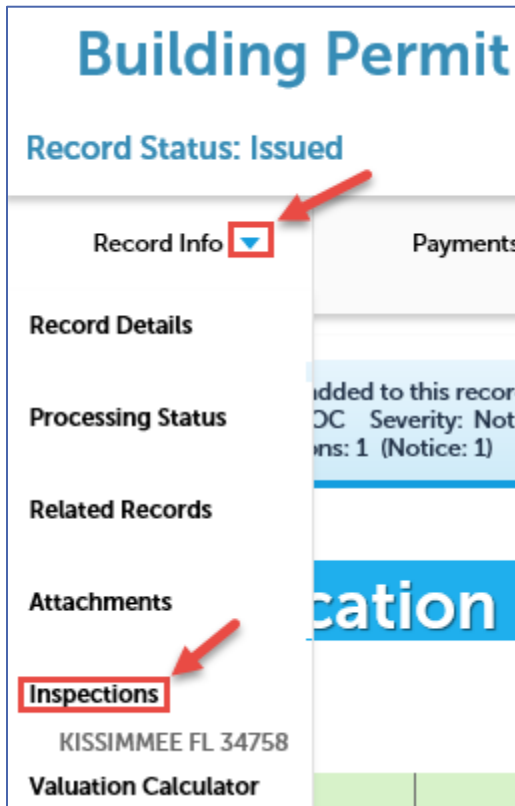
Building Permit

Record Status: Issued

Record Info

Payments

Record Details

Processing Status

Related Records

Attachments

Inspections

KISSIMMEE FL 34758

Valuation Calculator

dded to this recor
OC Severity: Not
ns: 1 (Notice: 1)

cation